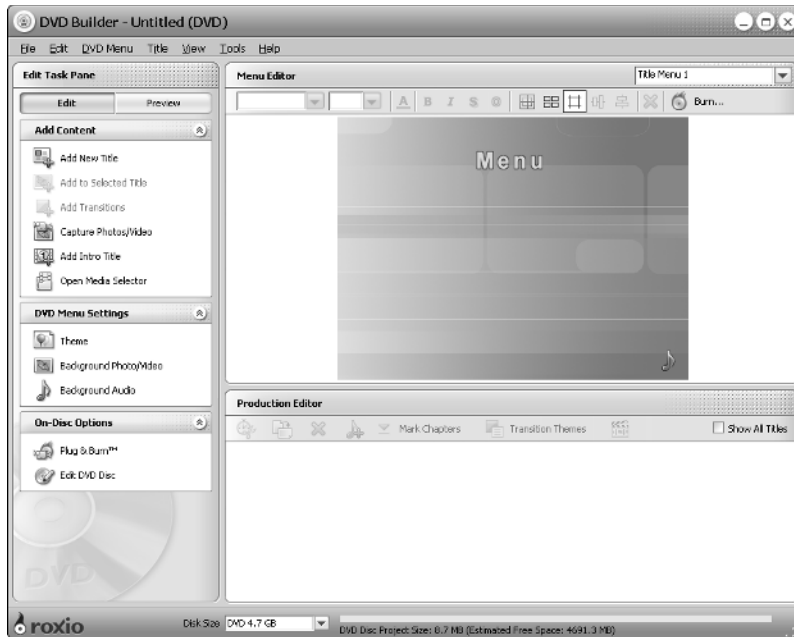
DVD Builder - Untitled (DVD)

File Edit DVD Menu Title View Tools Help

Edit Task Pane

Edit Preview

Add Content

Add New Title

Add to Selected Title

Add Transitions

Capture Photos/Video

Add Intro Title

Open Media Selector

DVD Menu Settings

Theme

Background Photo/Video

Background Audio

On-Disc Options

Plug & Burn™

Edit DVD Disc

DVD

Menu Editor

Title Menu 1

A B I S

Burn...

Menu

Production Editor

Mark Chapters

Transition Themes

Show All Titles

roxio

Disk Size DVD 4.7 GB

DVD Disc Project Size: 8.7 MB (Estimated Free Space: 4691.3 MB)